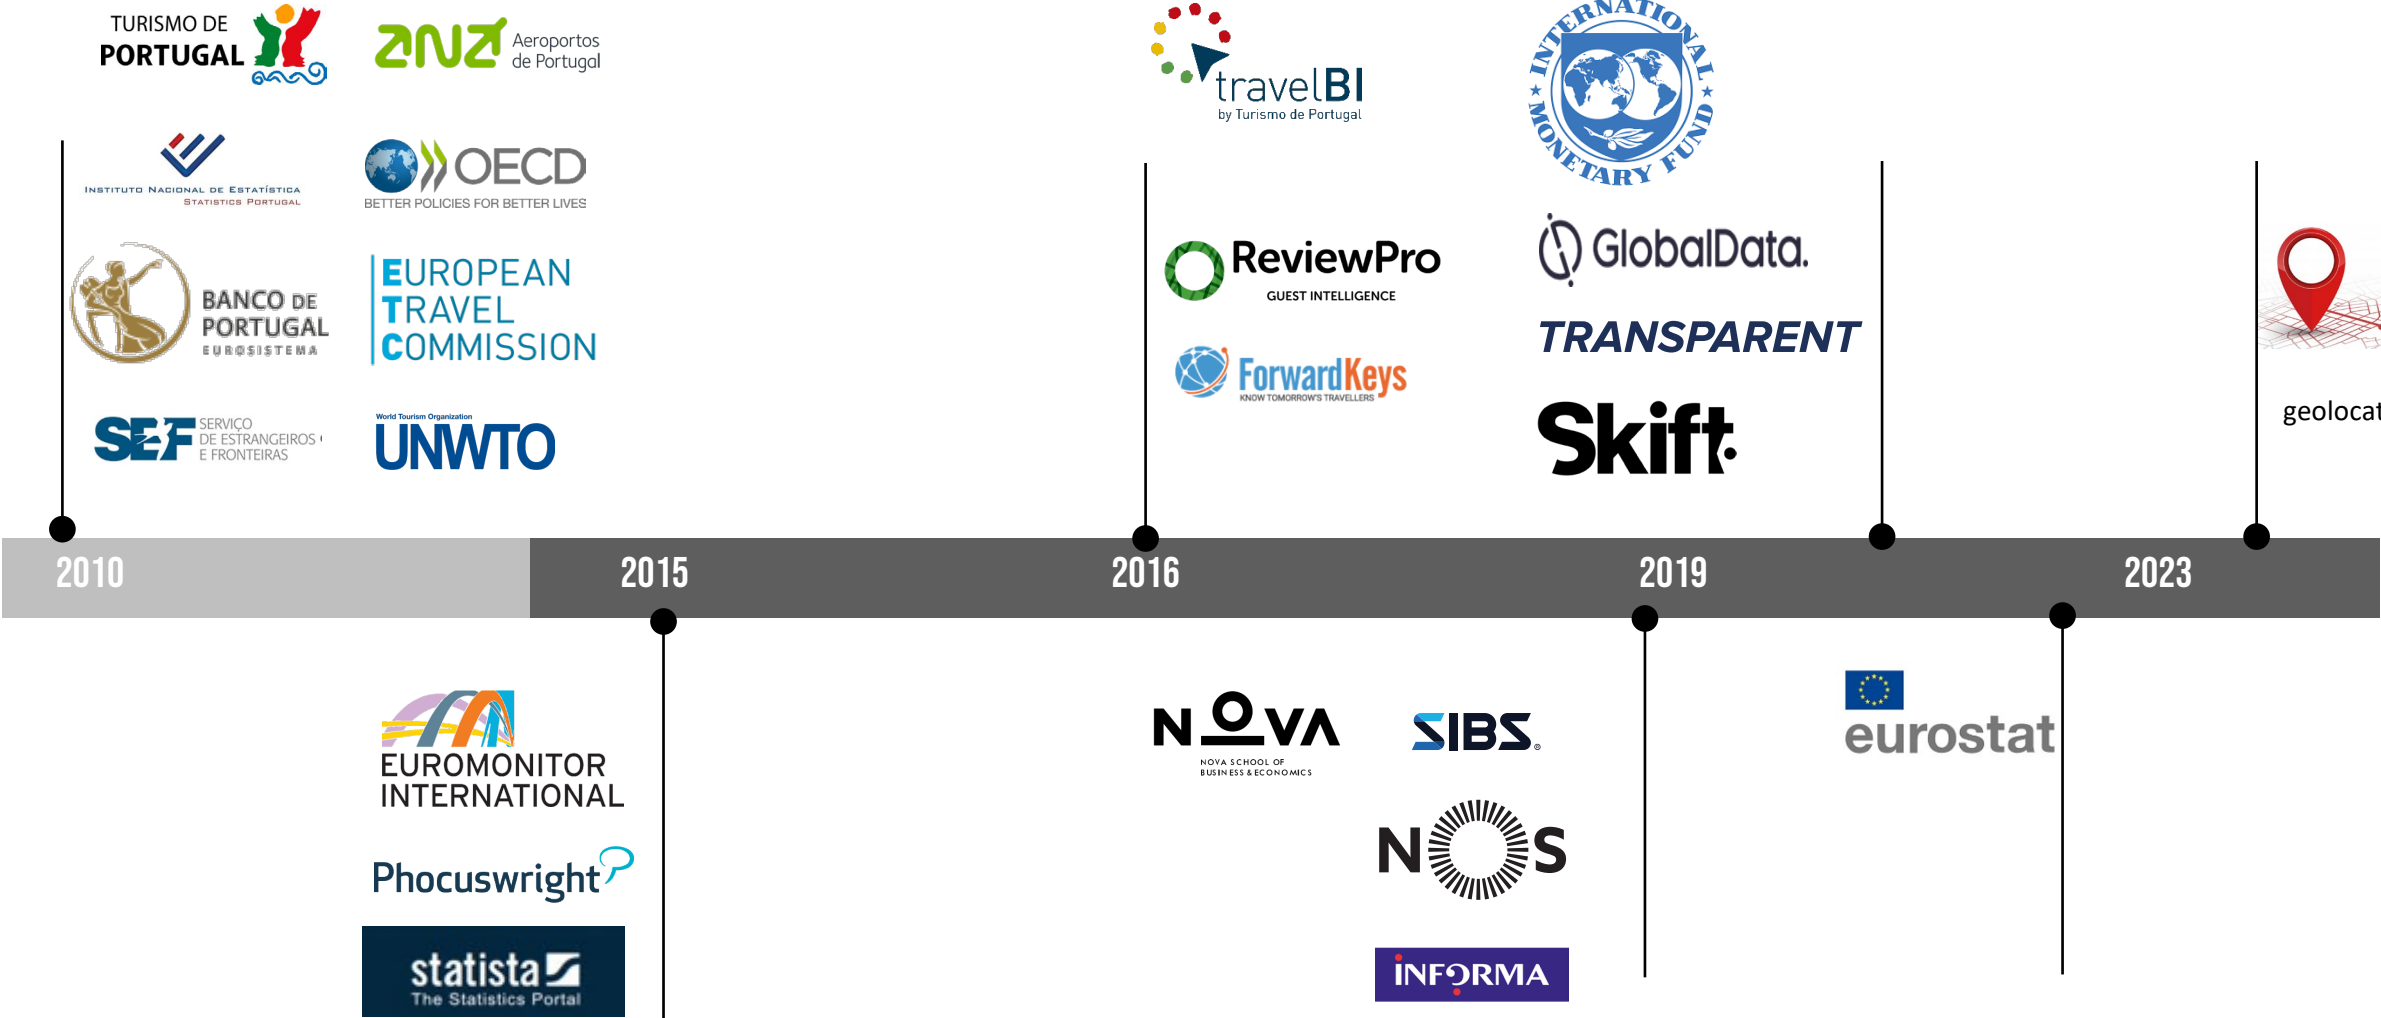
TURISMO DE PORTUGAL

ana Aeroportos de Portugal

Instituto Nacional de Estatística Statistics Portugal

OECD BETTER POLICIES FOR BETTER LIVES

BANCO DE PORTUGAL EUROSISTEMA

EUROPEAN TRAVEL COMMISSION

SEF SERVIÇO DE ESTRANGEIROS E FRONTEIRAS

World Tourism Organization UNWTO

travelBI by Turismo de Portugal

INTERNATIONAL MONETARY FUND

ReviewPro GUEST INTELLIGENCE

GlobalData.

ForwardKeys KNOW TOMORROW'S TRAVELLERS

TRANSPARENT

Skift.

geolocat

2010

2015

2016

2019

2023

EUROMONITOR INTERNATIONAL

Phocuswright

statista The Statistics Portal

NOVA NOVA SCHOOL OF BUSINESS & ECONOMICS

SIBS.

NOS

INFORMA

eurostat